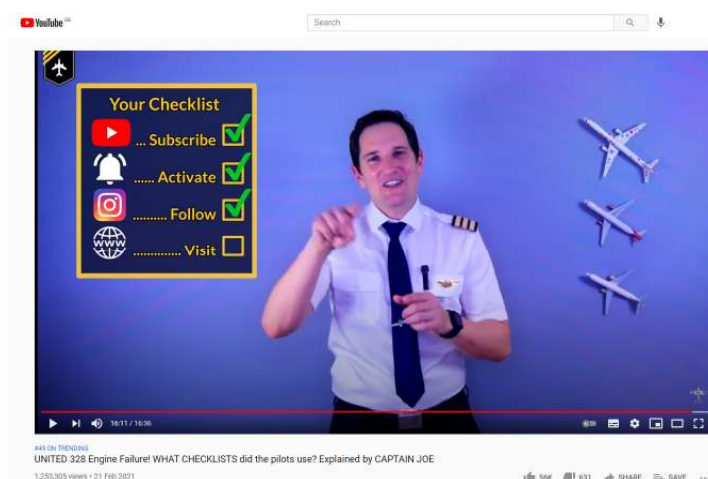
YouTube

Search

Your Checklist

... Subscribe

..... Activate

......... Follow

www

............. Visit

16:11 / 16:36

#49 ON TRENDING

UNITED 328 Engine Failure! WHAT CHECKLISTS did the pilots use? Explained by CAPTAIN JOE

1,253,305 views • 21 Feb 2021

56K 631 SHARE SAVE